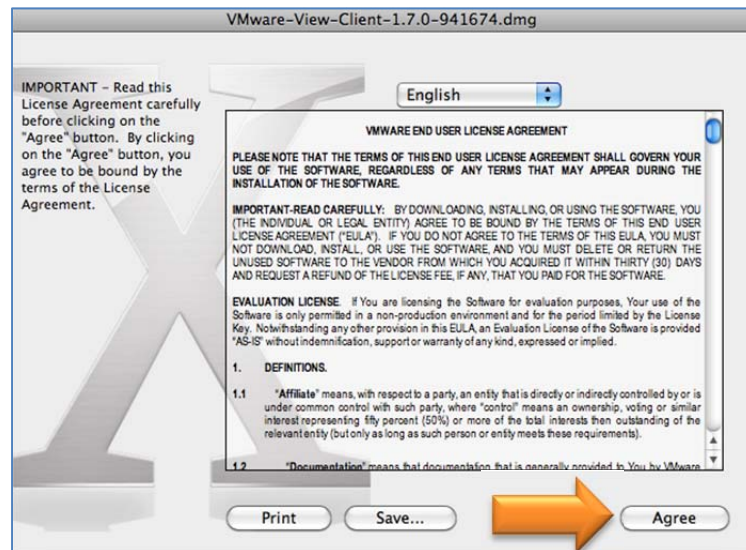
VMware-View-Client-1.7.0-941674.dmg

IMPORTANT - Read this License Agreement carefully before clicking on the "Agree" button. By clicking on the "Agree" button, you agree to be bound by the terms of the License Agreement.

English

VMWARE END USER LICENSE AGREEMENT

PLEASE NOTE THAT THE TERMS OF THIS END USER LICENSE AGREEMENT SHALL GOVERN YOUR USE OF THE SOFTWARE, REGARDLESS OF ANY TERMS THAT MAY APPEAR DURING THE INSTALLATION OF THE SOFTWARE.

IMPORTANT-READ CAREFULLY: BY DOWNLOADING, INSTALLING, OR USING THE SOFTWARE, YOU (THE INDIVIDUAL OR LEGAL ENTITY) AGREE TO BE BOUND BY THE TERMS OF THIS END USER LICENSE AGREEMENT ("EULA"). IF YOU DO NOT AGREE TO THE TERMS OF THIS EULA, YOU MUST NOT DOWNLOAD, INSTALL, OR USE THE SOFTWARE, AND YOU MUST DELETE OR RETURN THE UNUSED SOFTWARE TO THE VENDOR FROM WHICH YOU ACQUIRED IT WITHIN THIRTY (30) DAYS AND REQUEST A REFUND OF THE LICENSE FEE, IF ANY, THAT YOU PAID FOR THE SOFTWARE.

EVALUATION LICENSE. If You are licensing the Software for evaluation purposes, Your use of the Software is only permitted in a non-production environment and for the period limited by the License Key. Notwithstanding any other provision in this EULA, an Evaluation License of the Software is provided "AS-IS" without indemnification, support or warranty of any kind, expressed or implied.

1. DEFINITIONS.

1.1 "Affiliate" means, with respect to a party, an entity that is directly or indirectly controlled by or is under common control with such party, where "control" means an ownership, voting or similar interest representing fifty percent (50%) or more of the total interests then outstanding of the relevant entity (but only as long as such person or entity meets these requirements).

1.2 "Documentation" means that documentation that is generally provided to You by VMware

Print

Save...

Agree